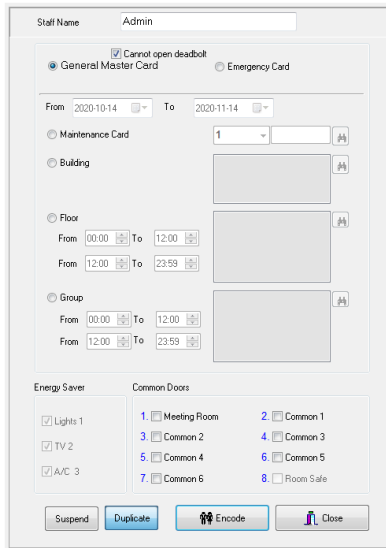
Staff Name Admin

Cannot open deadbolt

General Master Card

Emergency Card

From 2020-10-14 To 2020-11-14

Maintenance Card 1

Building

Floor

From 00:00 To 12:00

From 12:00 To 23:59

Group

From 00:00 To 12:00

From 12:00 To 23:59

Energy Saver

Lights 1

TV 2

A/C 3

Common Doors

1. Meeting Room

2. Common 1

3. Common 2

4. Common 3

5. Common 4

6. Common 5

7. Common 6

8. Room Sale

Suspend

Duplicate

Encode

Close